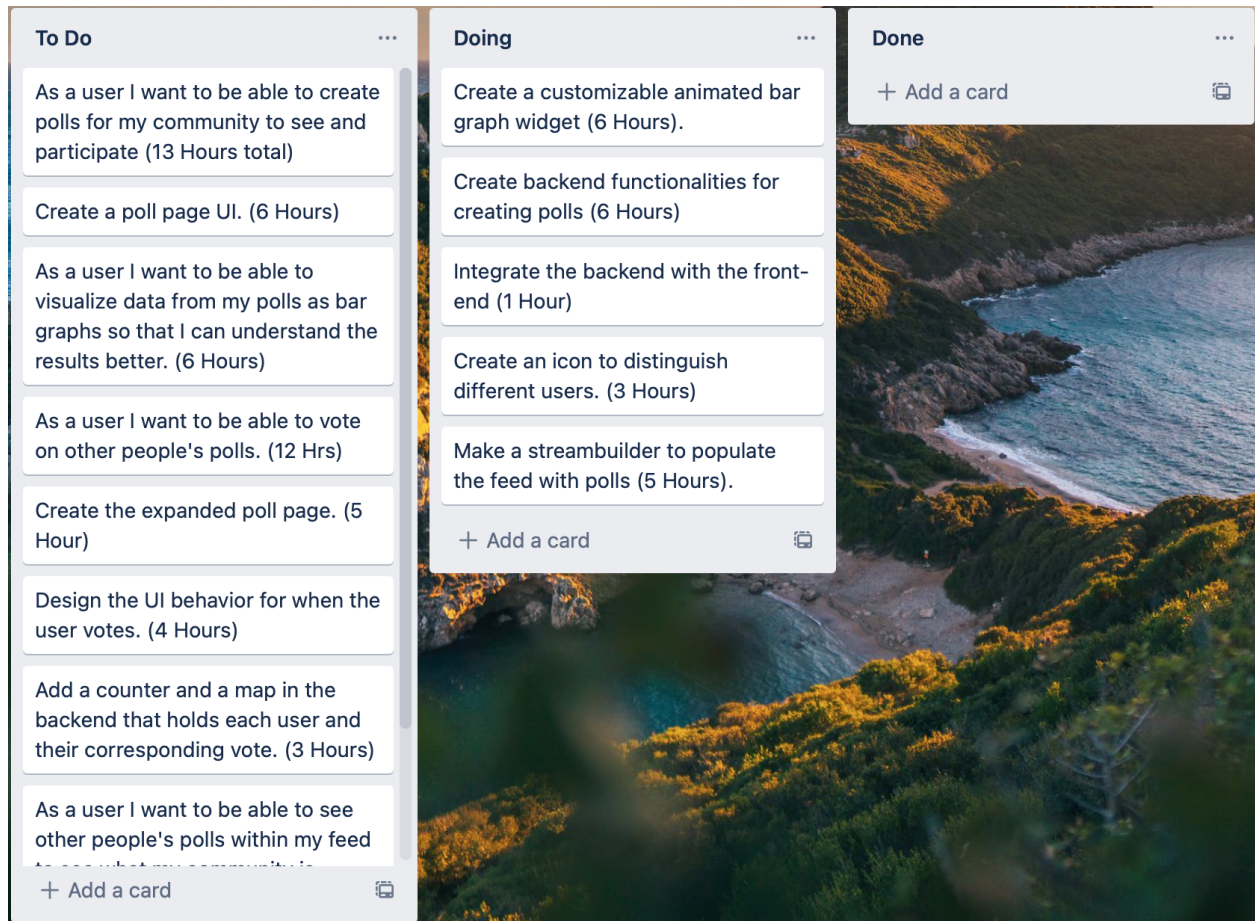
To Do

...

As a user I want to be able to create polls for my community to see and participate (13 Hours total)

Create a poll page UI. (6 Hours)

As a user I want to be able to visualize data from my polls as bar graphs so that I can understand the results better. (6 Hours)

As a user I want to be able to vote on other people's polls. (12 Hrs)

Create the expanded poll page. (5 Hour)

Design the UI behavior for when the user votes. (4 Hours)

Add a counter and a map in the backend that holds each user and their corresponding vote. (3 Hours)

As a user I want to be able to see other people's polls within my feed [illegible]

+ Add a card

Doing

...

Create a customizable animated bar graph widget (6 Hours).

Create backend functionalities for creating polls (6 Hours)

Integrate the backend with the front-end (1 Hour)

Create an icon to distinguish different users. (3 Hours)

Make a streambuilder to populate the feed with polls (5 Hours).

+ Add a card

Done

...

+ Add a card